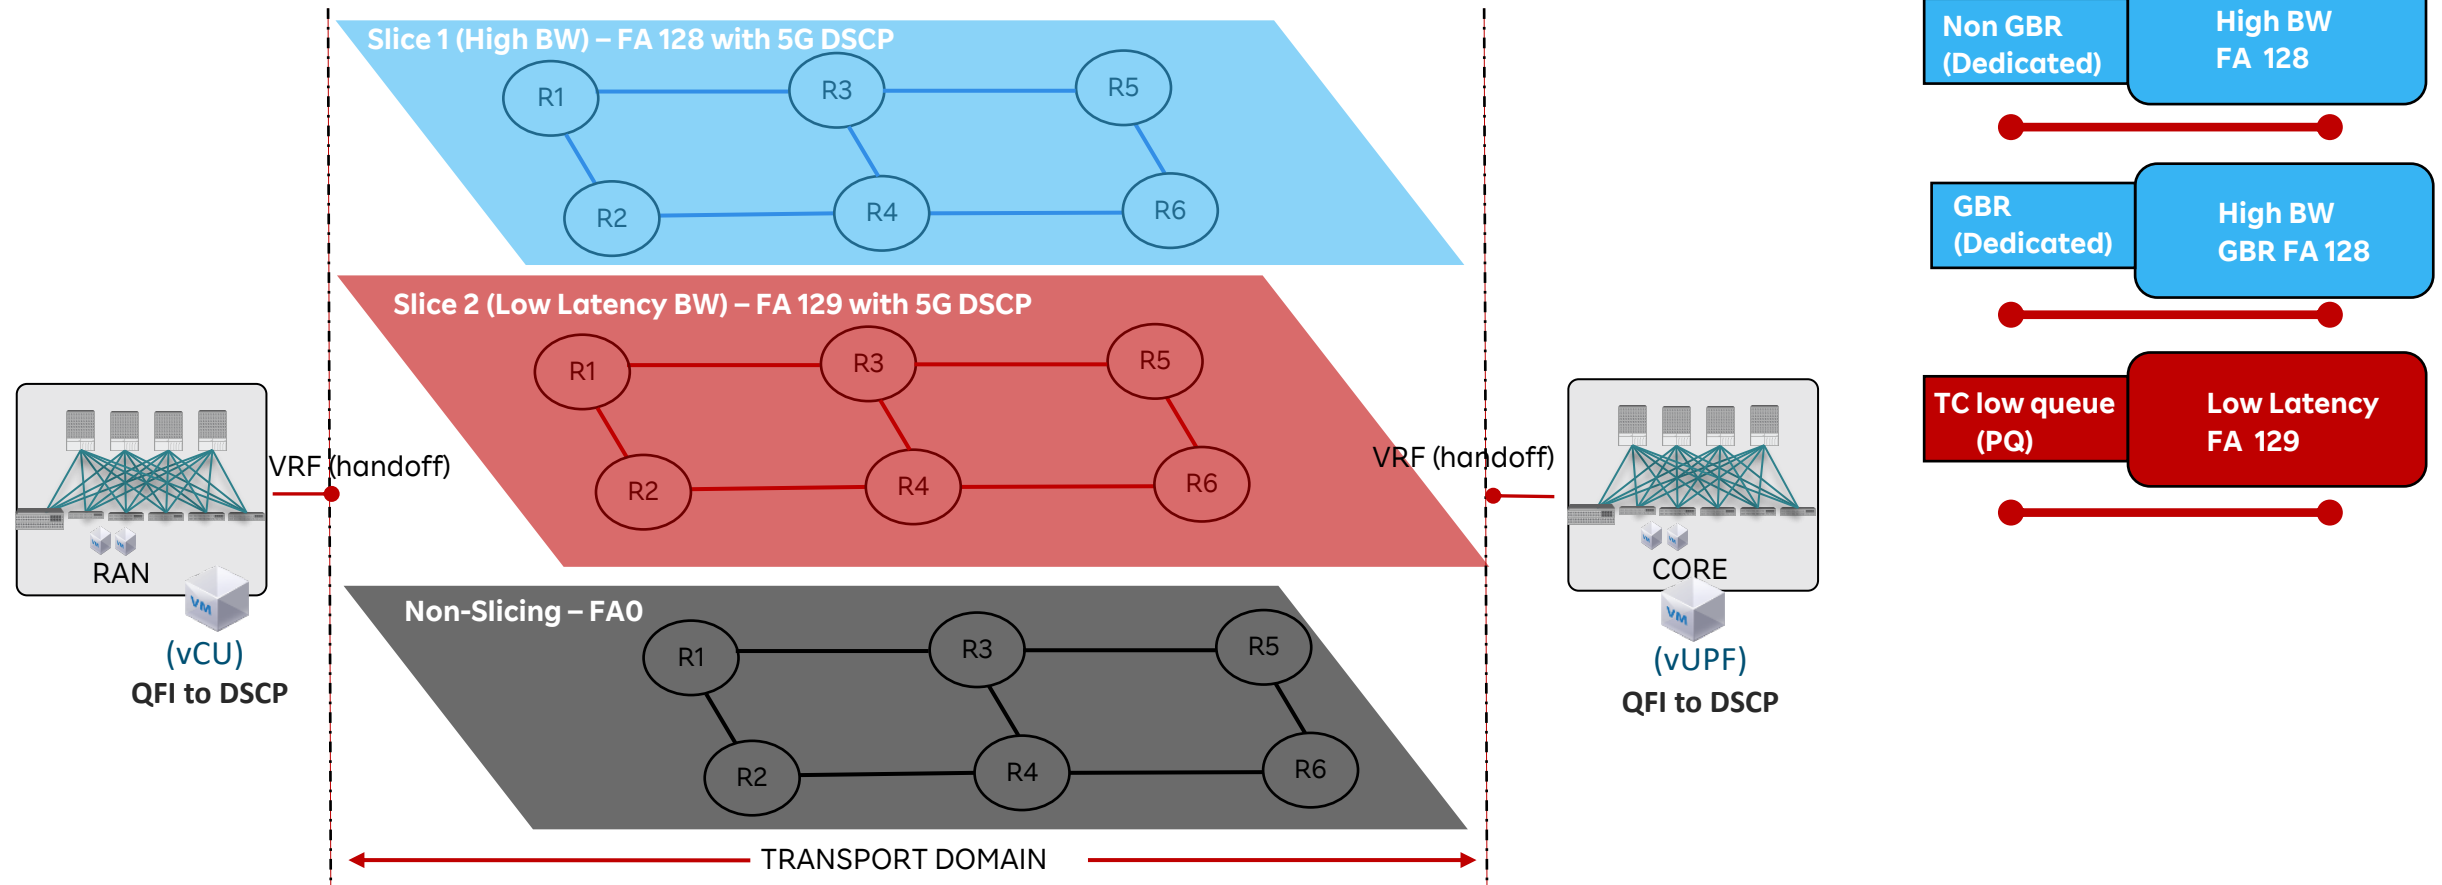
Slice 1 (High BW) – FA 128 with 5G DSCP

R1 R3 R5
R2 R4 R6

Slice 2 (Low Latency BW) – FA 129 with 5G DSCP

R1 R3 R5
R2 R4 R6

Non-Slicing – FA0

R1 R3 R5
R2 R4 R6

RAN
VM
(vCU)
QFI to DSCP

VRF (handoff)

VRF (handoff)

CORE
VM
(vUPF)
QFI to DSCP

TRANSPORT DOMAIN

Non GBR (Dedicated)
High BW FA 128

GBR (Dedicated)
High BW GBR FA 128

TC low queue (PQ)
Low Latency FA 129